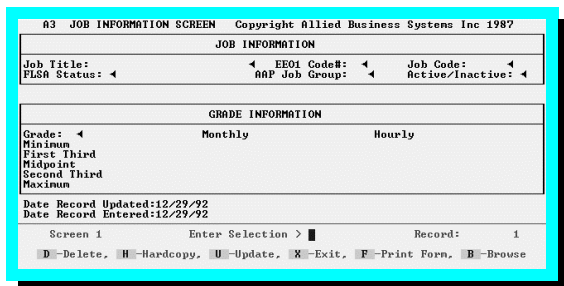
A3 JOB INFORMATION SCREEN Copyright Allied Business Systems Inc 1987

JOB INFORMATION

Job Title: ◂ EE01 Code#: ◂ Job Code: ◂
FLSA Status: ◂ AAP Job Group: ◂ Active/Inactive: ◂

GRADE INFORMATION

Grade: ◂ Monthly Hourly
Minimum
First Third
Midpoint
Second Third
Maximum

Date Record Updated:12/29/92
Date Record Entered:12/29/92

Screen 1 Enter Selection > Record: 1

D -Delete, H -Hardcopy, U -Update, X -Exit, F -Print Form, B -Browse